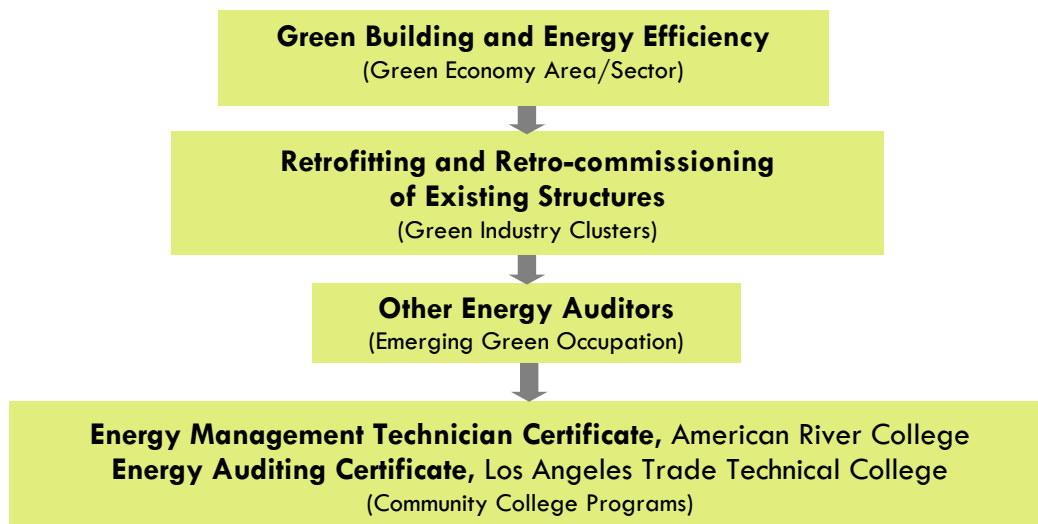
Green Building and Energy Efficiency
(Green Economy Area/Sector)

Retrofitting and Retro-commissioning of Existing Structures
(Green Industry Clusters)

Other Energy Auditors
(Emerging Green Occupation)

Energy Management Technician Certificate, American River College
Energy Auditing Certificate, Los Angeles Trade Technical College
(Community College Programs)